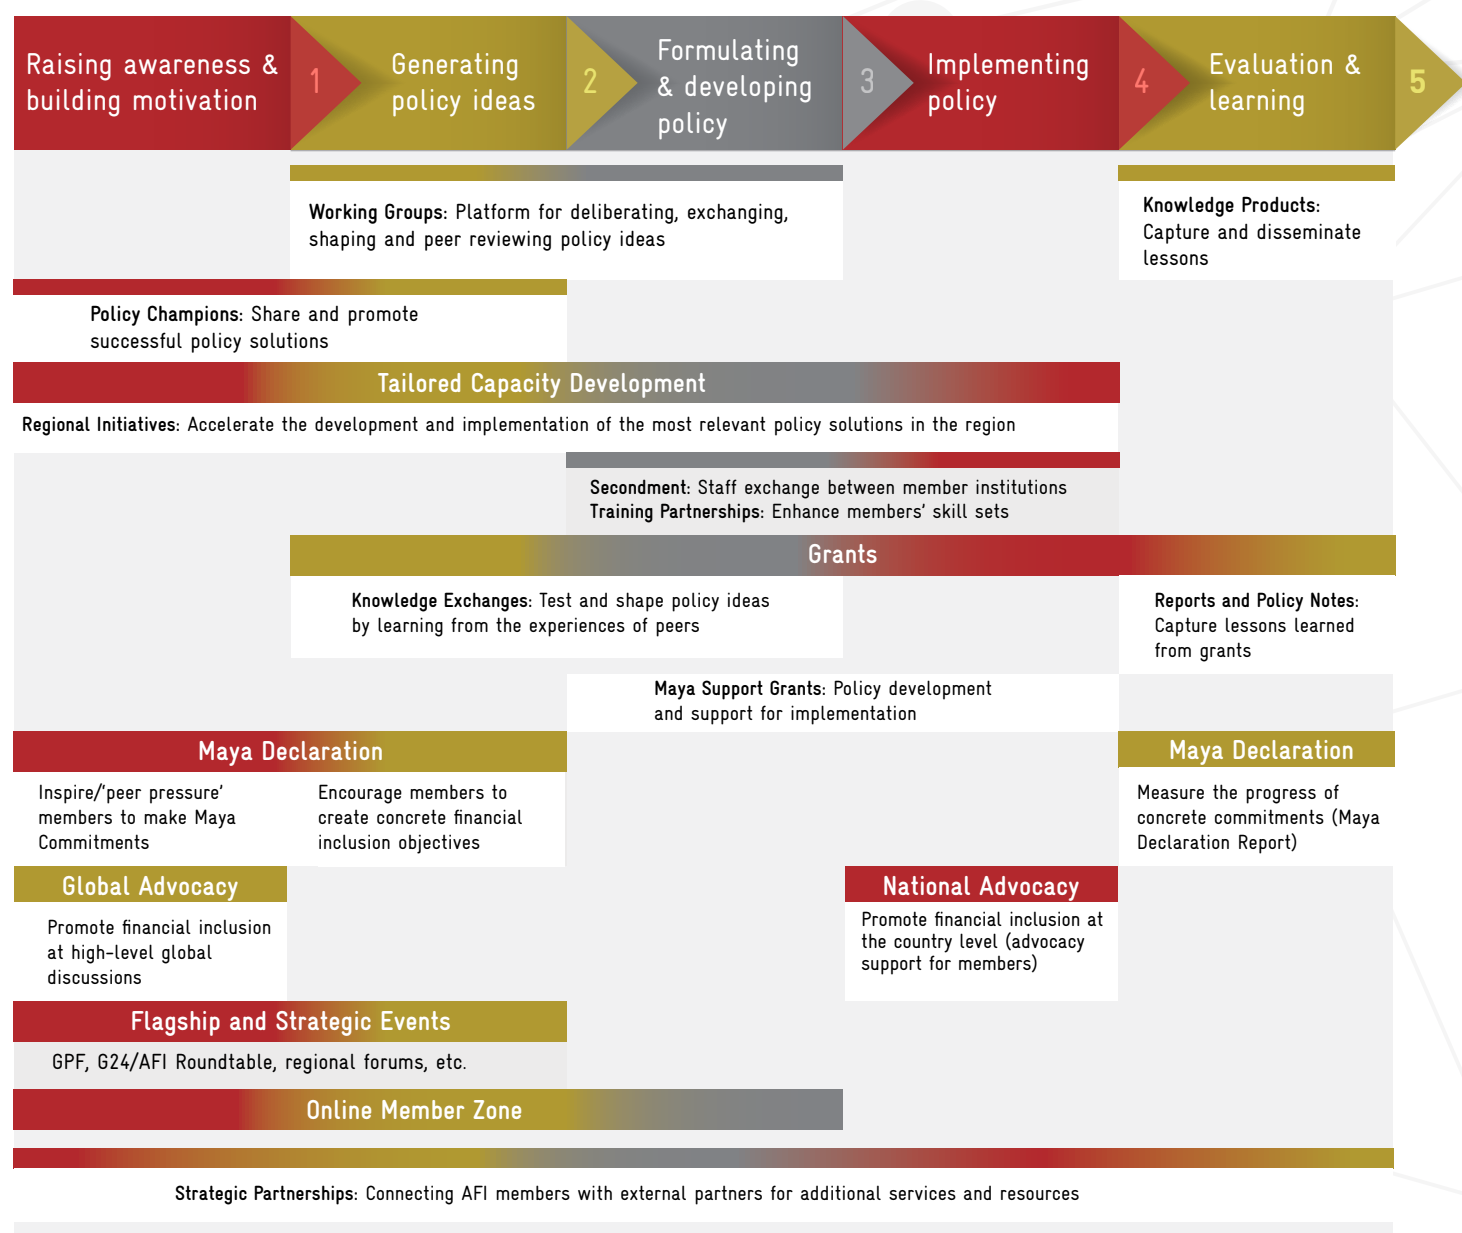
Raising awareness & building motivation 1 Generating policy ideas 2 Formulating & developing policy 3 Implementing policy 4 Evaluation & learning 5

Working Groups: Platform for deliberating, exchanging, shaping and peer reviewing policy ideas

Knowledge Products: Capture and disseminate lessons

Policy Champions: Share and promote successful policy solutions

Tailored Capacity Development

Regional Initiatives: Accelerate the development and implementation of the most relevant policy solutions in the region

Secondment: Staff exchange between member institutions
Training Partnerships: Enhance members' skill sets

Grants

Knowledge Exchanges: Test and shape policy ideas by learning from the experiences of peers

Reports and Policy Notes: Capture lessons learned from grants

Maya Support Grants: Policy development and support for implementation

Maya Declaration

Inspire/'peer pressure' members to make Maya Commitments

Encourage members to create concrete financial inclusion objectives

Maya Declaration

Measure the progress of concrete commitments (Maya Declaration Report)

Global Advocacy

Promote financial inclusion at high-level global discussions

National Advocacy

Promote financial inclusion at the country level (advocacy support for members)

Flagship and Strategic Events

GPF, G24/AFI Roundtable, regional forums, etc.

Online Member Zone

Strategic Partnerships: Connecting AFI members with external partners for additional services and resources